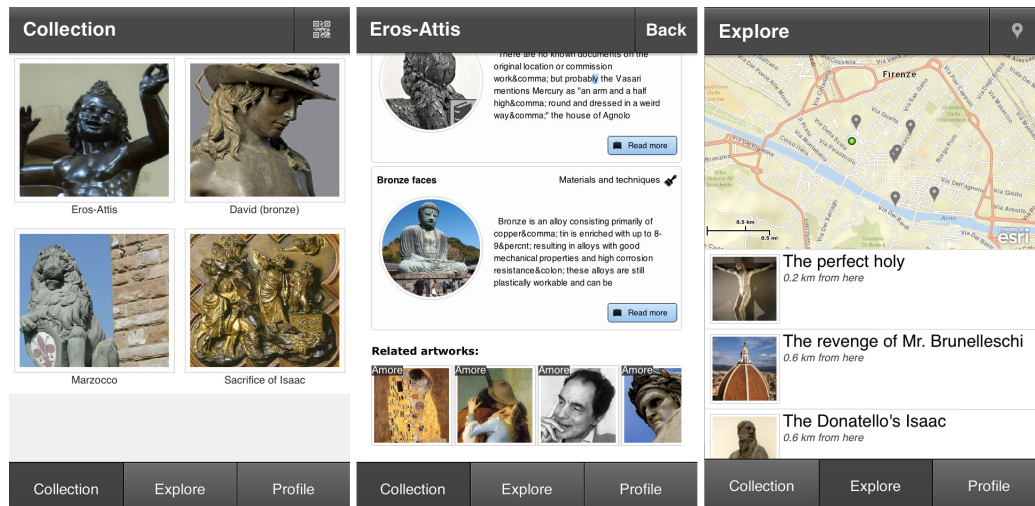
Collection

Eros-Attis

David (bronze)

Marzocco

Sacrifice of Isaac

Collection Explore Profile

Eros-Attis Back

There are no known documents on the original location or commission work&comma; but probably the Vasari mentions Mercury as "an arm and a half high&comma; round and dressed in a weird way&comma;" the house of Agnolo

Read more

Bronze faces

Materials and techniques

Bronze is an alloy consisting primarily of copper&comma; tin is enriched with up to 8-9&percnt; resulting in alloys with good mechanical properties and high corrosion resistance&colon; these alloys are still plastically workable and can be

Read more

Related artworks:

Amore Amore Amore Amore

Collection Explore Profile

Explore

Firenze

0.5 km
0.5 mi

esri

The perfect holy
0.2 km from here

The revenge of Mr. Brunelleschi
0.6 km from here

The Donatello's Isaac
0.6 km from here

Collection Explore Profile